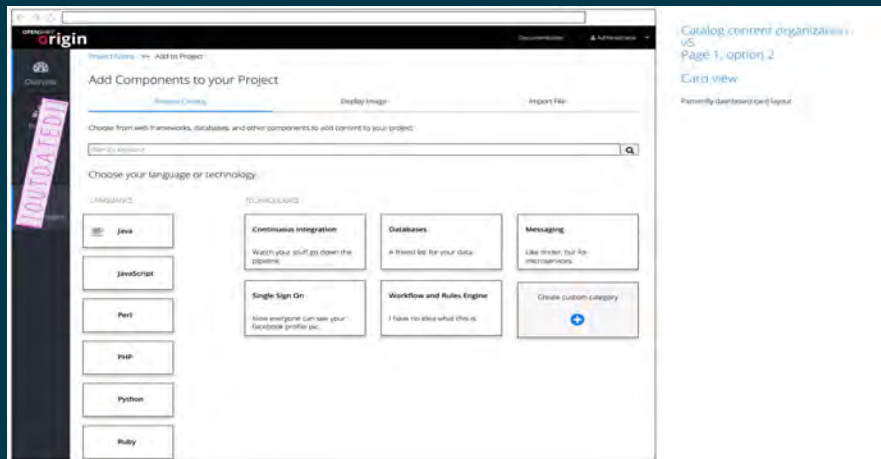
OPENSHIFT Origin

Documentation

Admin

Overview

[OUTDATED]

Project Name >> Add to Project

Add Components to your Project

Browse Catalog

Deploy Image

Import YAML

Choose from web frameworks, databases, and other components to add content to your project.

Filter by keyword

Choose your language or technology.

LANGUAGES

Java

JavaScript

Perl

PHP

Python

Ruby

TECHNOLOGIES

Continuous Integration

Watch your stuff go down the pipeline.

Databases

A filtered list for your data.

Messaging

Like tinder, but for microservices.

Single Sign On

Now everyone can see your facebook profile pic.

Workflow and Rules Engine

I have no idea what this is.

Create custom category

Catalog content organization v5

Page 1, option 2

Card view

Patternfly dashboard card layout